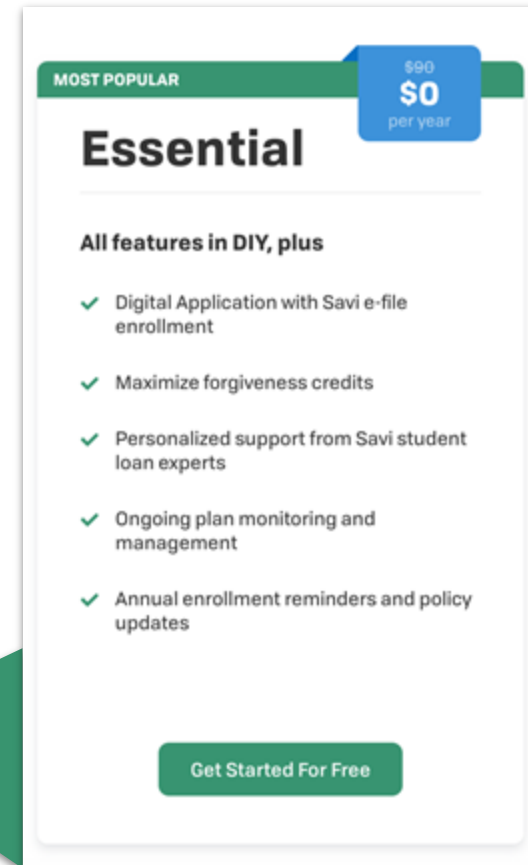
MOST POPULAR

$90
$0
per year

Essential

All features in DIY, plus

Digital Application with Savi e-file enrollment

Maximize forgiveness credits

Personalized support from Savi student loan experts

Ongoing plan monitoring and management

Annual enrollment reminders and policy updates

Get Started For Free